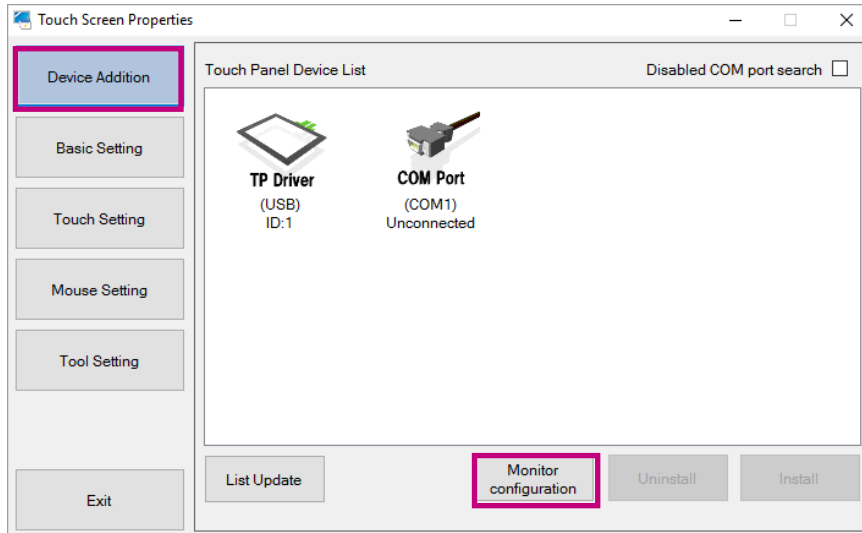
Touch Screen Properties

Device Addition

Basic Setting

Touch Setting

Mouse Setting

Tool Setting

Exit

Touch Panel Device List

Disabled COM port search

TP Driver
(USB)
ID:1

COM Port
(COM1)
Unconnected

List Update

Monitor configuration

Uninstall

Install